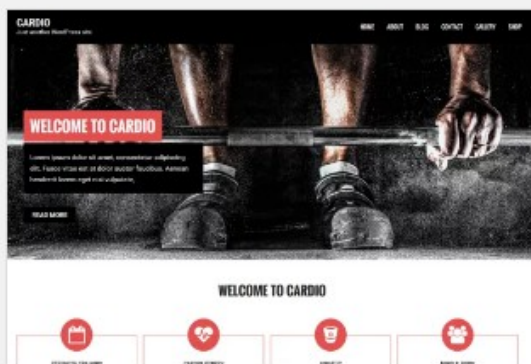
CARDIO
Just another WordPress site

HOME ABOUT BLOG CONTACT GALLERY SHOP

WELCOME TO CARDIO

Lorem ipsum dolor sit amet, consectetur adipiscing elit. Fusce vitae est at dolor auctor faucibus. Aenean hendrerit lorem eget nisi vulputate.

READ MORE

WELCOME TO CARDIO

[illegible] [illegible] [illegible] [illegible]